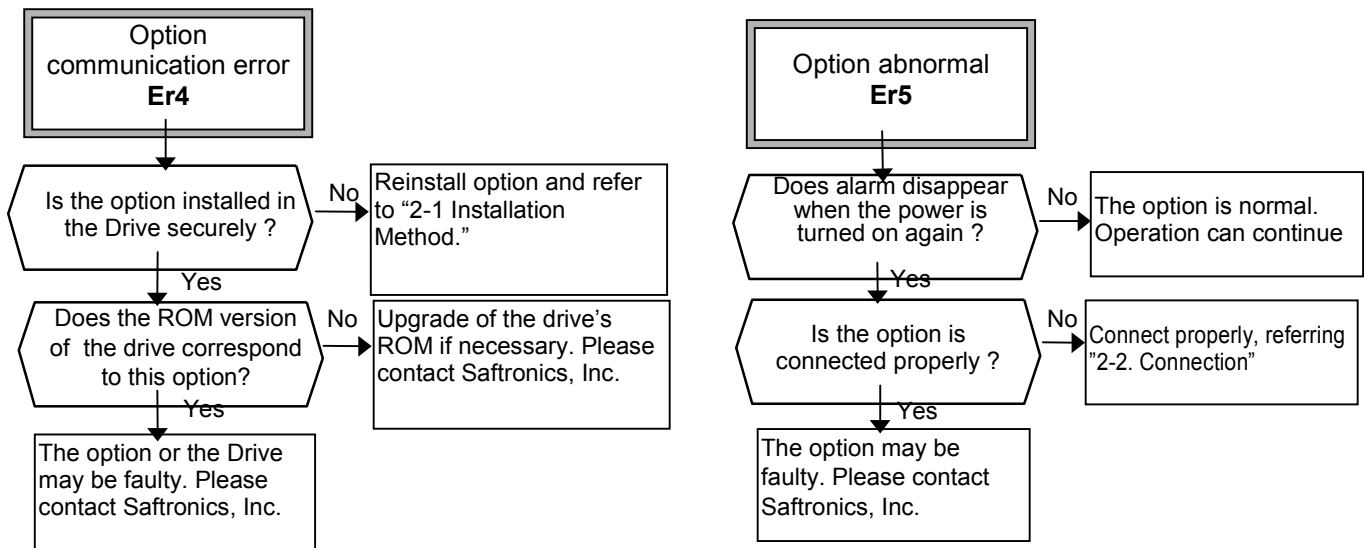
Option communication error
**Er4**

Is the option installed in the Drive securely ?

No

Reinstall option and refer to “2-1 Installation Method.”

Yes

Does the ROM version of the drive correspond to this option?

No

Upgrade of the drive’s ROM if necessary. Please contact Saftronics, Inc.

Yes

The option or the Drive may be faulty. Please contact Saftronics, Inc.

Option abnormal
**Er5**

Does alarm disappear when the power is turned on again ?

No

The option is normal. Operation can continue

Yes

Is the option is connected properly ?

No

Connect properly, referring ”2-2. Connection”

Yes

The option may be faulty. Please contact Saftronics, Inc.